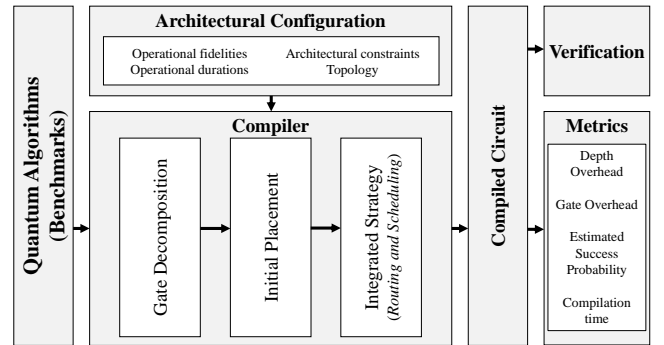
Quantum Algorithms (Benchmarks)

Architectural Configuration

Operational fidelities
Operational durations

Architectural constraints
Topology

Compiler

Gate Decomposition

Initial Placement

Integrated Strategy (Routing and Scheduling)

Compiled Circuit

Verification

Metrics

Depth Overhead

Gate Overhead

Estimated Success Probability

Compilation time